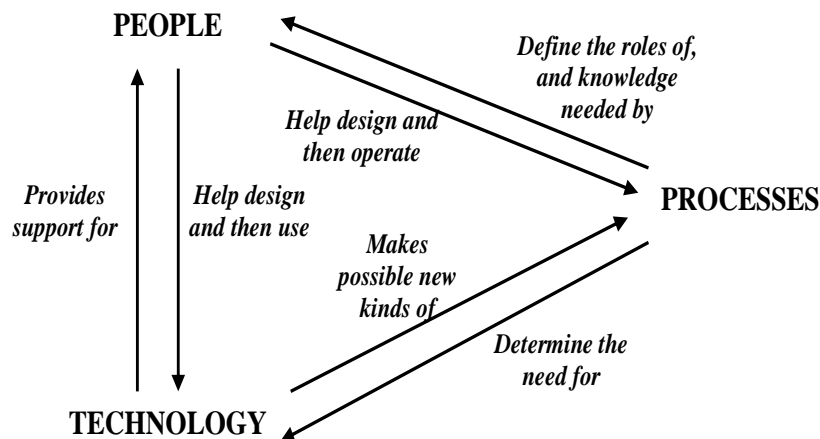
PEOPLE

Define the roles of, and knowledge needed by

Help design and then operate

PROCESSES

Provides support for

Help design and then use

Makes possible new kinds of

Determine the need for

TECHNOLOGY